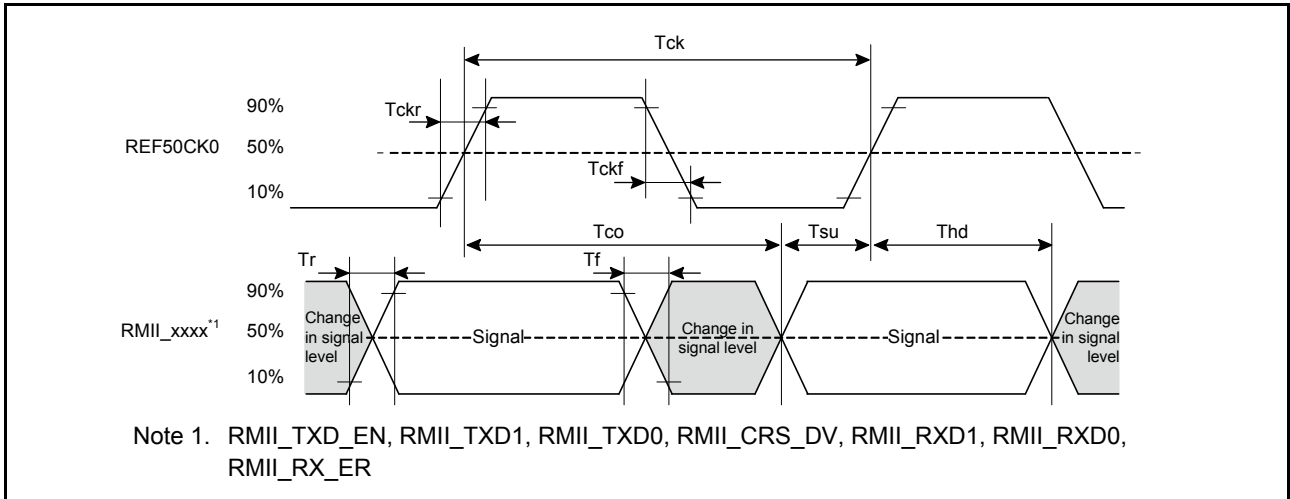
Tck

90%

Tckr

REF50CK0 50%

Tckf

10%

Tco Tsu Thd

Tr Tf

90%

RMII_xxxx$^{*1}$ 50%

10%

Change in signal level

Signal

Change in signal level

Signal

Change in signal level

Note 1. RMII_TXD_EN, RMII_TXD1, RMII_TXD0, RMII_CRS_DV, RMII_RXD1, RMII_RXD0, RMII_RX_ER